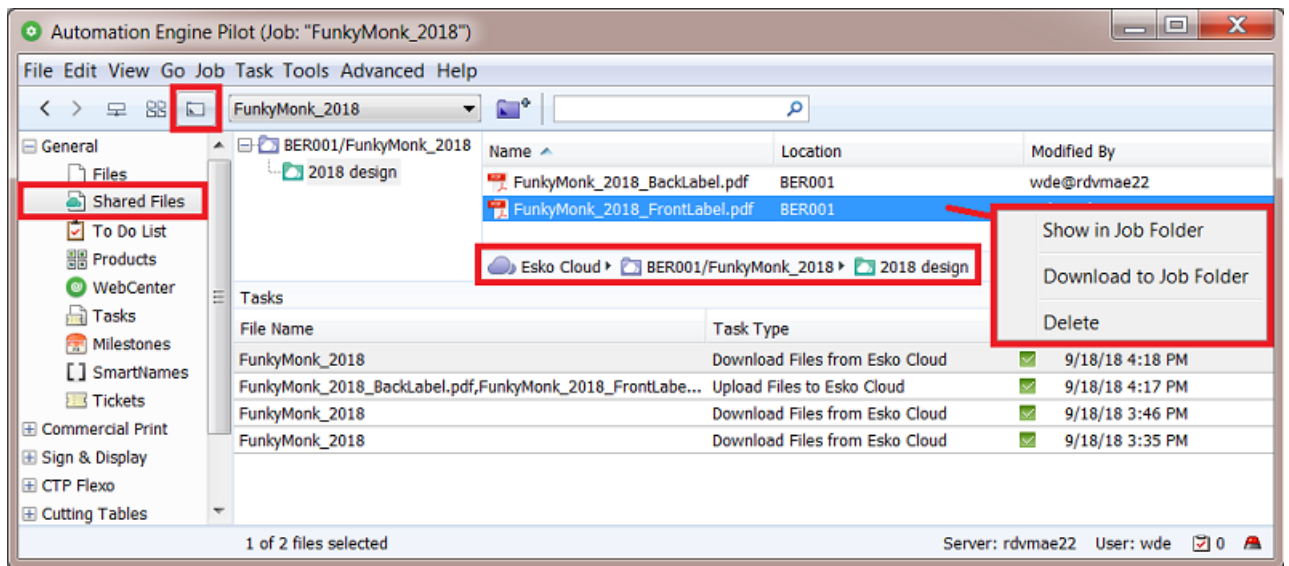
Automation Engine Pilot (Job: "FunkyMonk_2018")

File Edit View Go Job Task Tools Advanced Help

FunkyMonk_2018

General
Files
Shared Files
To Do List
Products
WebCenter
Tasks
Milestones
SmartNames
Tickets
Commercial Print
Sign & Display
CTP Flexo
Cutting Tables

BER001/FunkyMonk_2018
2018 design

| Name | Location | Modified By |
|---|---|---|
| FunkyMonk_2018_BackLabel.pdf | BER001 | wde@rdvmae22 |
| FunkyMonk_2018_FrontLabel.pdf | BER001 | |

Show in Job Folder
Download to Job Folder
Delete

Esko Cloud ▸ BER001/FunkyMonk_2018 ▸ 2018 design

Tasks

| File Name | Task Type | | |
|---|---|---|---|
| FunkyMonk_2018 | Download Files from Esko Cloud | | 9/18/18 4:18 PM |
| FunkyMonk_2018_BackLabel.pdf,FunkyMonk_2018_FrontLabe... | Upload Files to Esko Cloud | | 9/18/18 4:17 PM |
| FunkyMonk_2018 | Download Files from Esko Cloud | | 9/18/18 3:46 PM |
| FunkyMonk_2018 | Download Files from Esko Cloud | | 9/18/18 3:35 PM |

1 of 2 files selected
Server: rdvmae22 User: wde 0